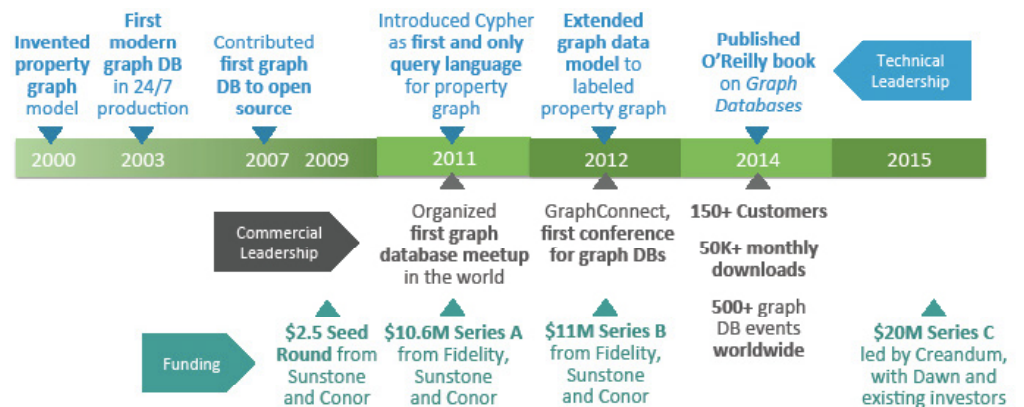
Invented property graph model

First modern graph DB in 24/7 production

Contributed first graph DB to open source

Introduced Cypher as first and only query language for property graph

Extended graph data model to labeled property graph

Published O'Reilly book on Graph Databases

Technical Leadership

2000 2003 2007 2009 2011 2012 2014 2015

Commercial Leadership

Organized first graph database meetup in the world

GraphConnect, first conference for graph DBs

150+ Customers

50K+ monthly downloads

500+ graph DB events worldwide

Funding

$2.5 Seed Round from Sunstone and Conor

$10.6M Series A from Fidelity, Sunstone and Conor

$11M Series B from Fidelity, Sunstone and Conor

$20M Series C led by Creandum, with Dawn and existing investors